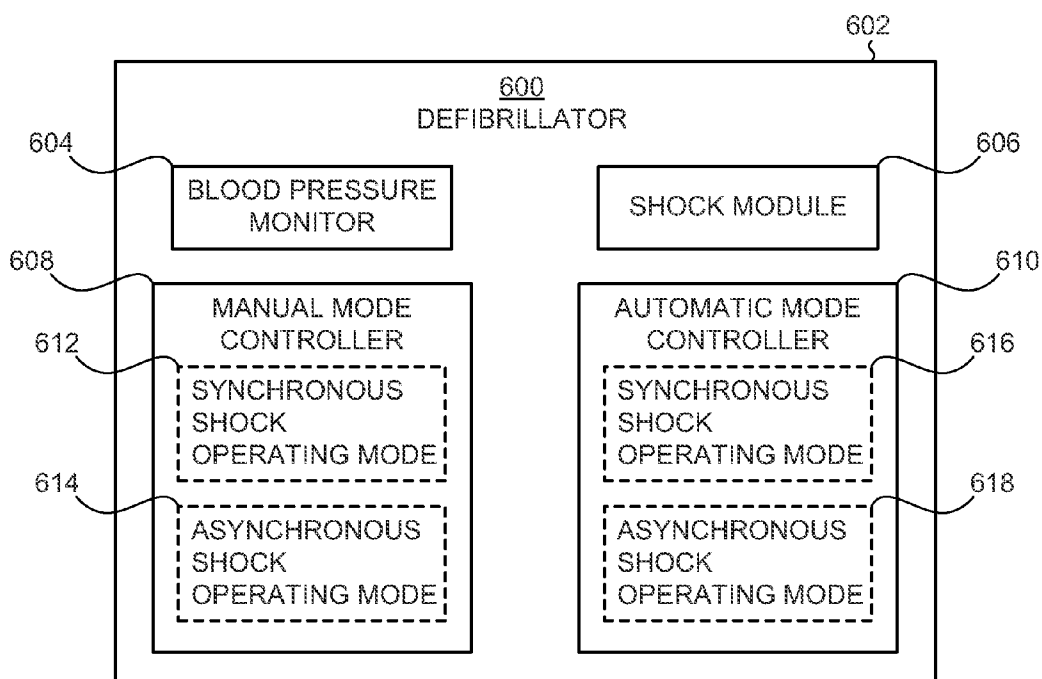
602

600
DEFIBRILLATOR

604

BLOOD PRESSURE MONITOR

606

SHOCK MODULE

608

MANUAL MODE CONTROLLER

610

AUTOMATIC MODE CONTROLLER

612

SYNCHRONOUS SHOCK OPERATING MODE

616

SYNCHRONOUS SHOCK OPERATING MODE

614

ASYNCHRONOUS SHOCK OPERATING MODE

618

ASYNCHRONOUS SHOCK OPERATING MODE